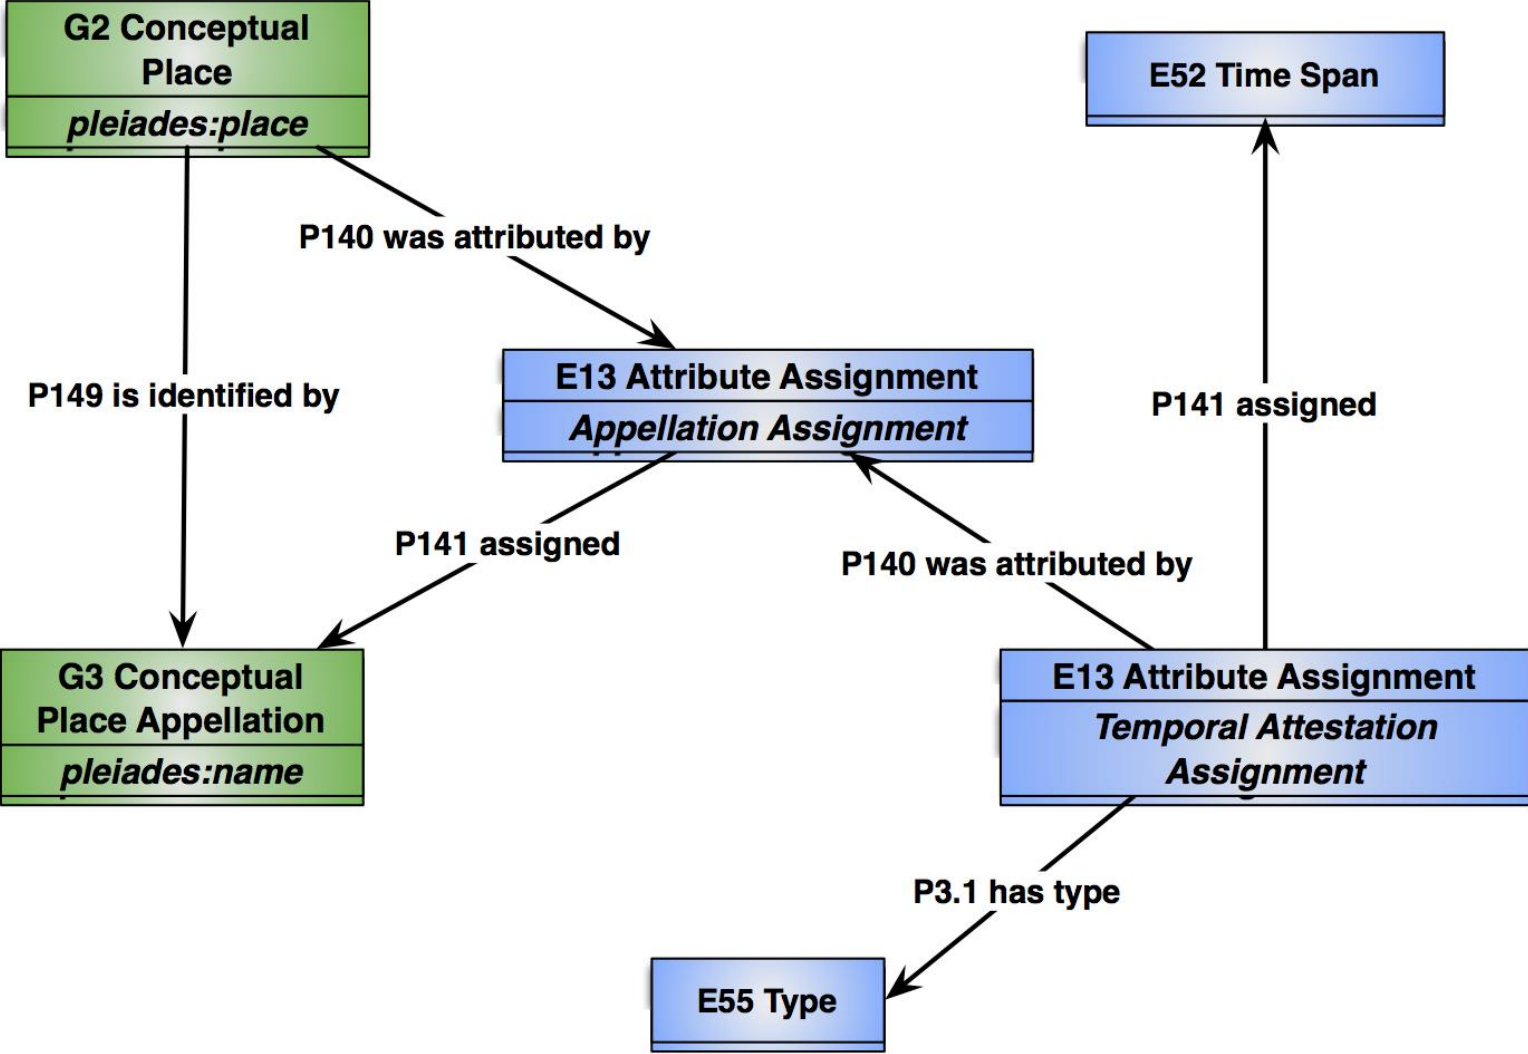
G2 Conceptual Place
pleiades:place

E52 Time Span

P140 was attributed by

P149 is identified by

E13 Attribute Assignment
Appellation Assignment

P141 assigned

P141 assigned

P140 was attributed by

G3 Conceptual Place Appellation
pleiades:name

E13 Attribute Assignment
Temporal Attestation Assignment

P3.1 has type

E55 Type